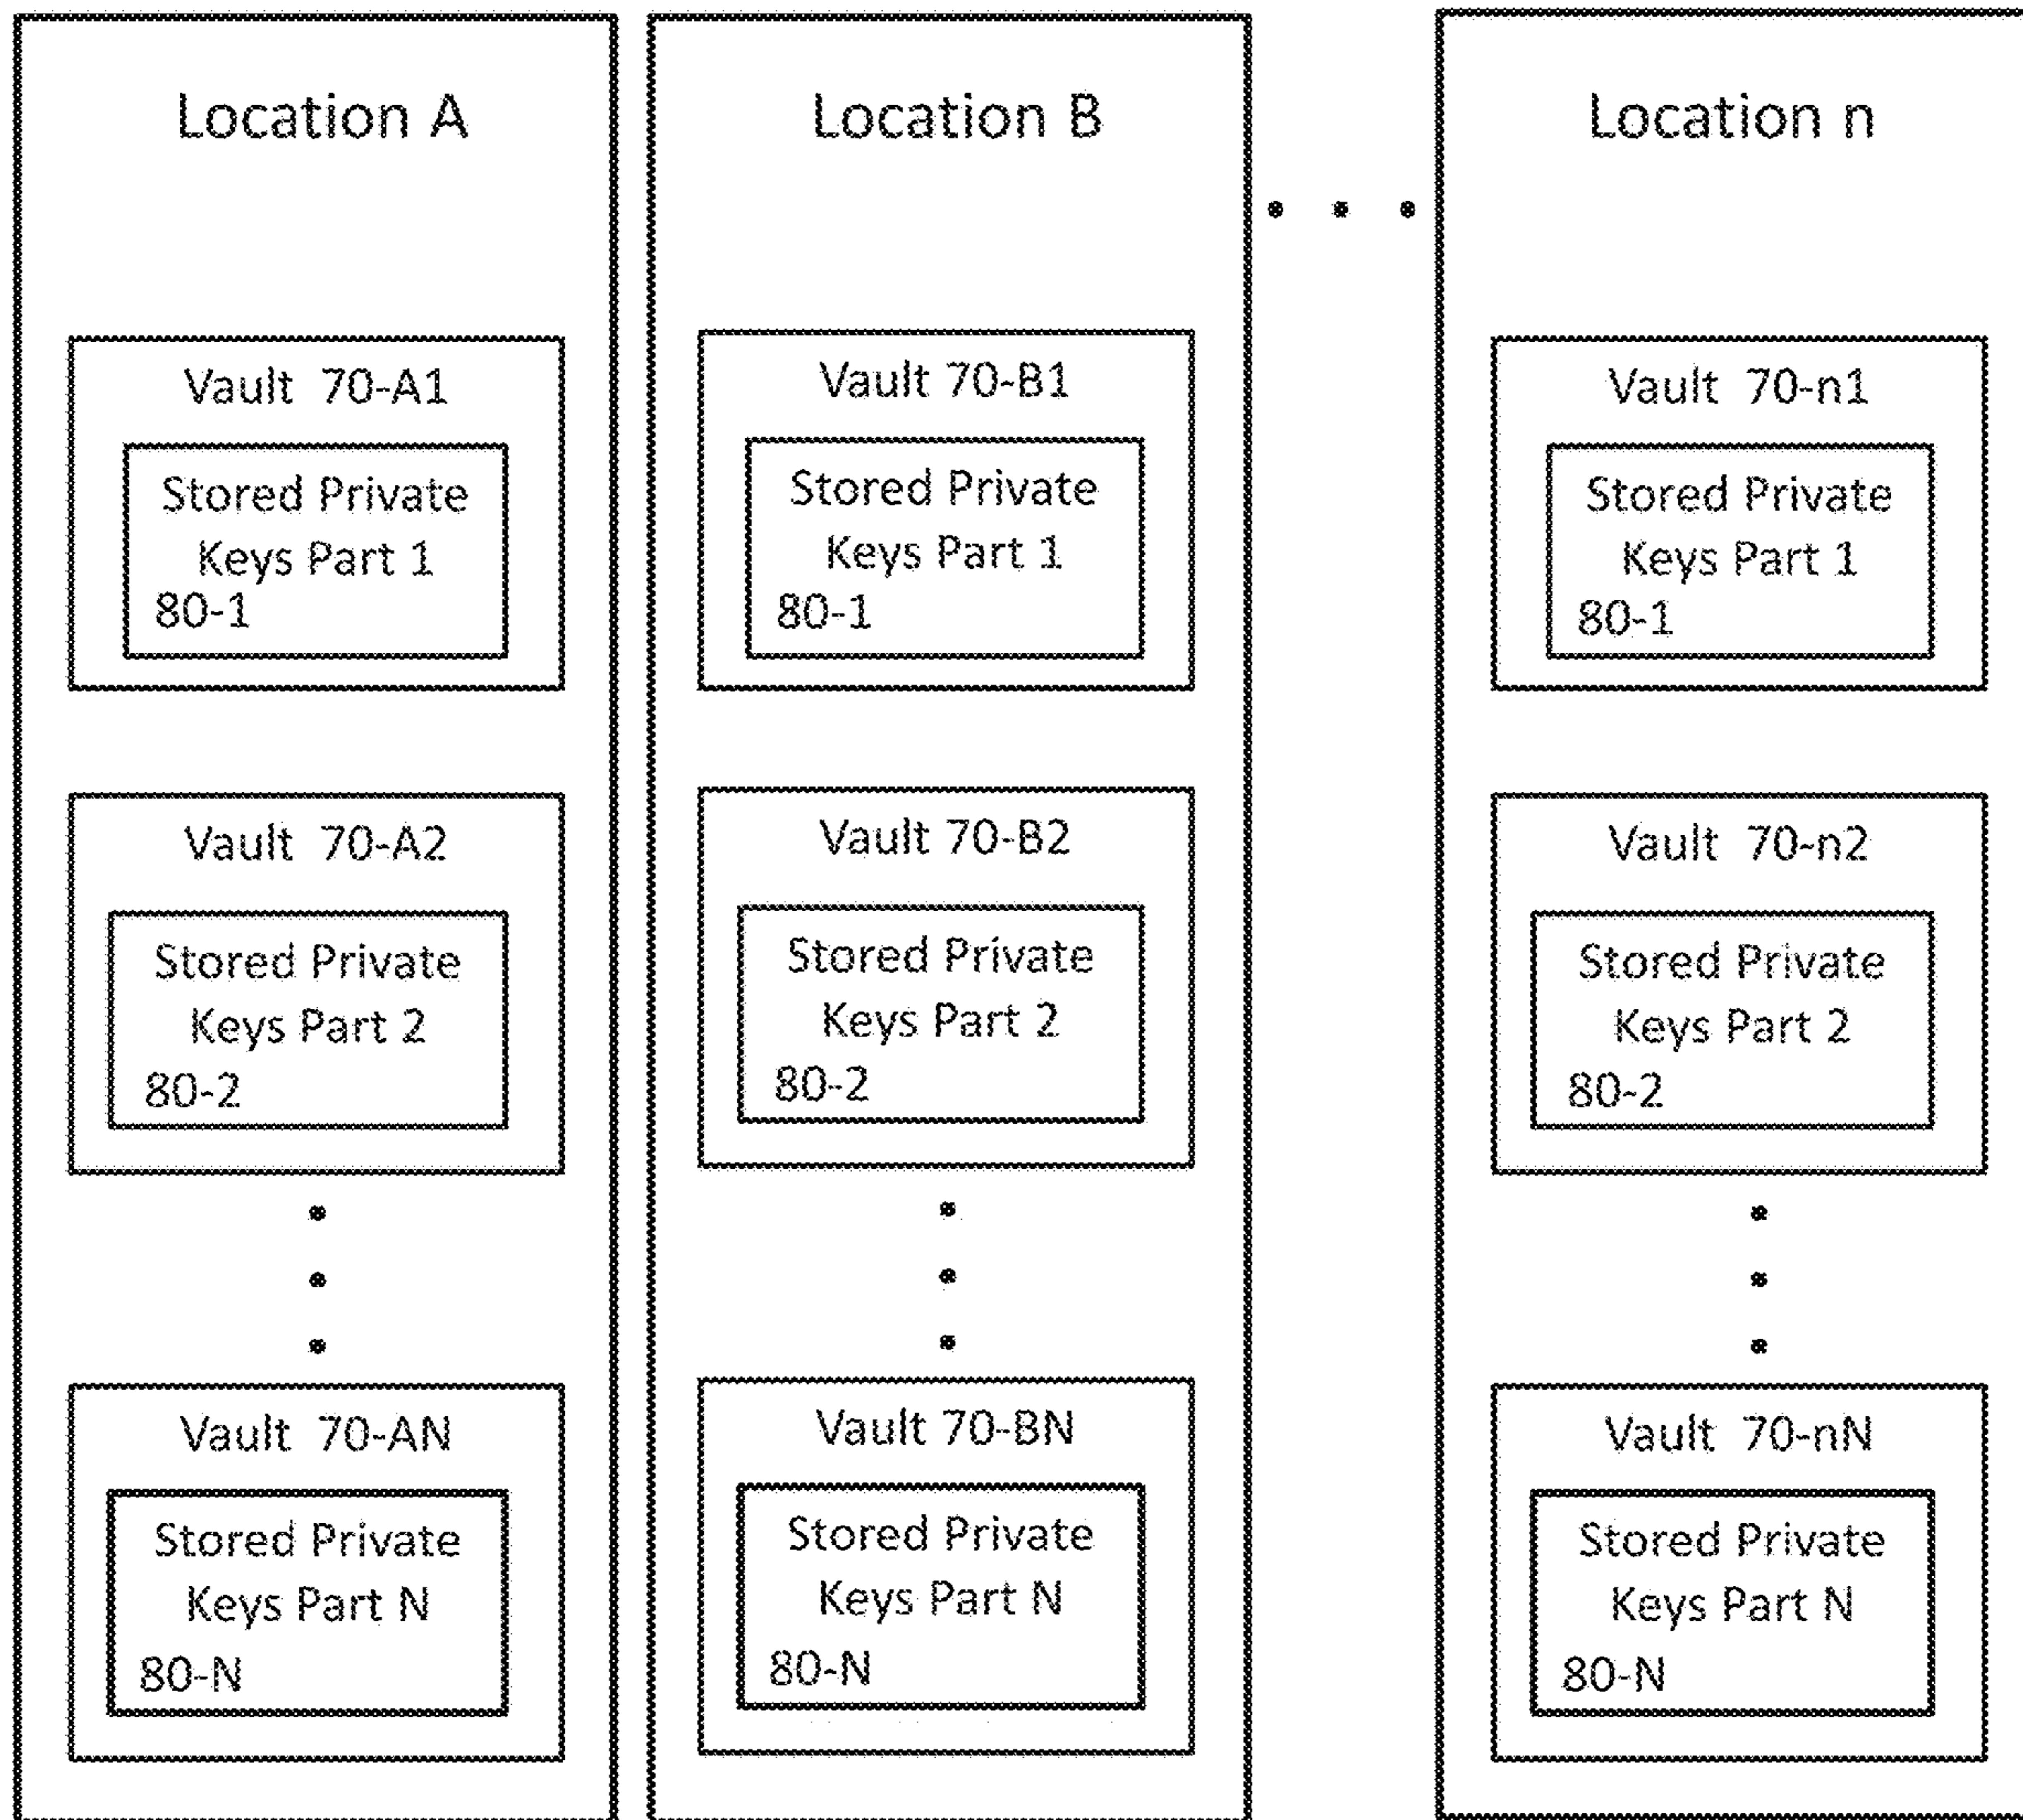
Location A

Vault 70-A1

Stored Private Keys Part 1 80-1

Vault 70-A2

Stored Private Keys Part 2 80-2

Vault 70-AN

Stored Private Keys Part N 80-N

Location B

Vault 70-B1

Stored Private Keys Part 1 80-1

Vault 70-B2

Stored Private Keys Part 2 80-2

Vault 70-BN

Stored Private Keys Part N 80-N

Location n

Vault 70-n1

Stored Private Keys Part 1 80-1

Vault 70-n2

Stored Private Keys Part 2 80-2

Vault 70-nN

Stored Private Keys Part N 80-N